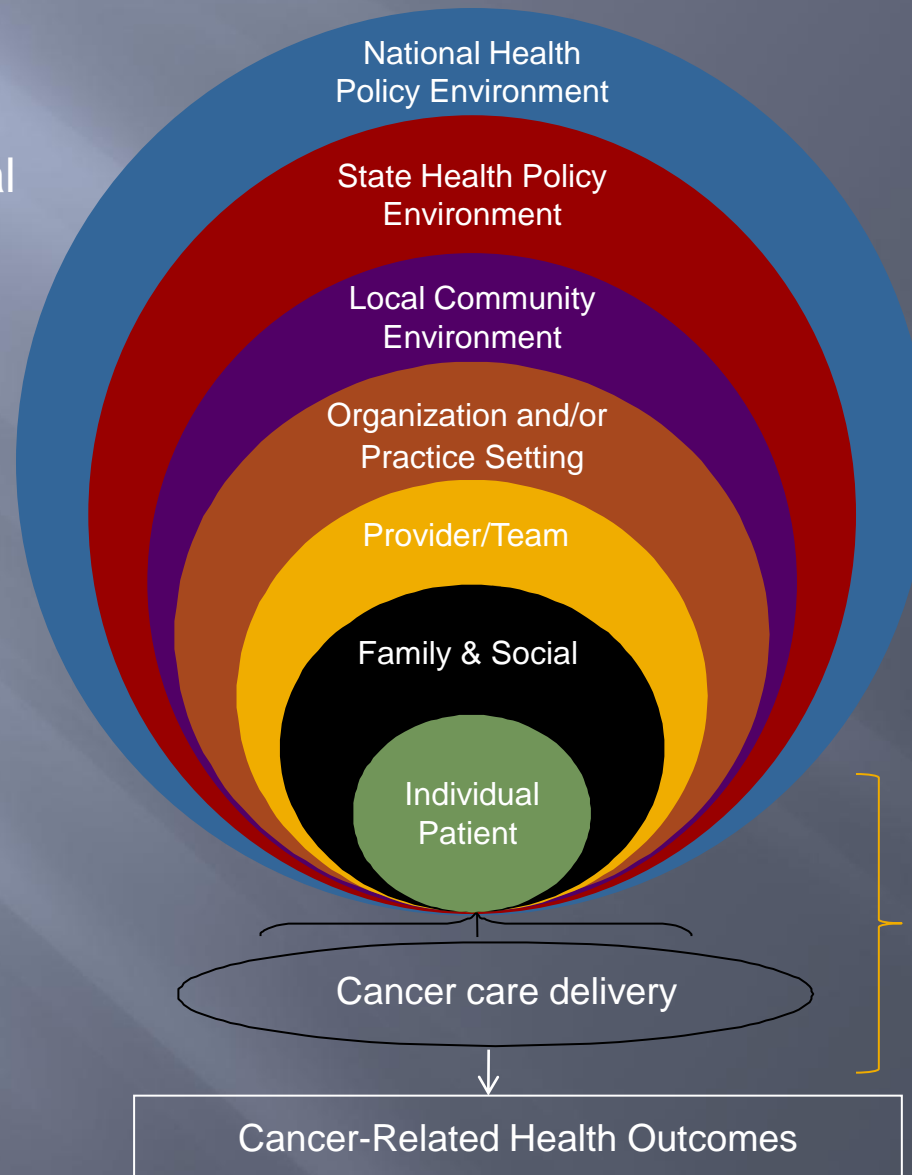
al

National Health Policy Environment

State Health Policy Environment

Local Community Environment

Organization and/or Practice Setting

Provider/Team

Family & Social

Individual Patient

Cancer care delivery

Cancer-Related Health Outcomes